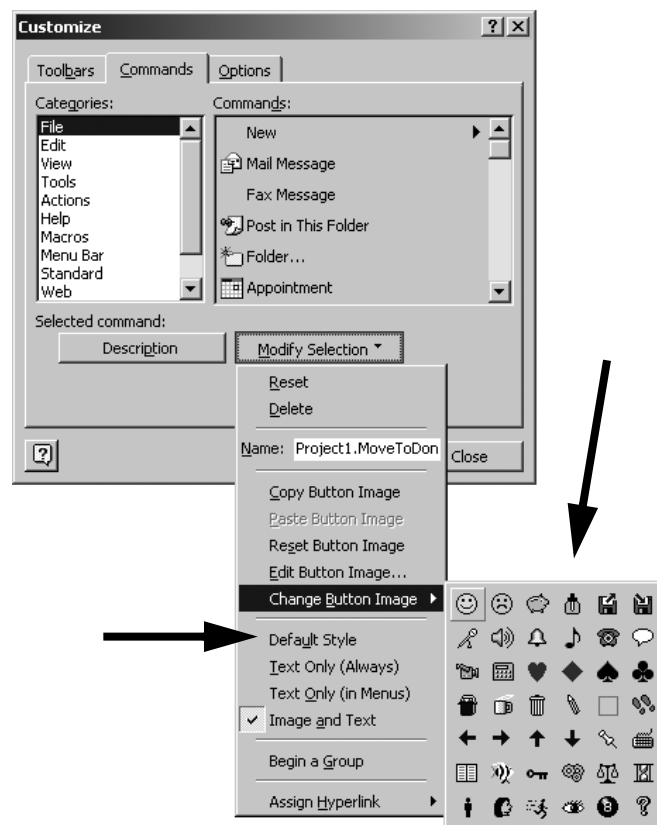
Customize

Toolbars Commands Options

Categories:
File
Edit
View
Tools
Actions
Help
Macros
Menu Bar
Standard
Web

Commands:
New
Mail Message
Fax Message
Post in This Folder
Folder...
Appointment

Selected command:
Description
Modify Selection

Reset
Delete
Name: Project1.MoveToDon
Copy Button Image
Paste Button Image
Reset Button Image
Edit Button Image...
Change Button Image
Default Style
Text Only (Always)
Text Only (in Menus)
Image and Text
Begin a Group
Assign Hyperlink

Close